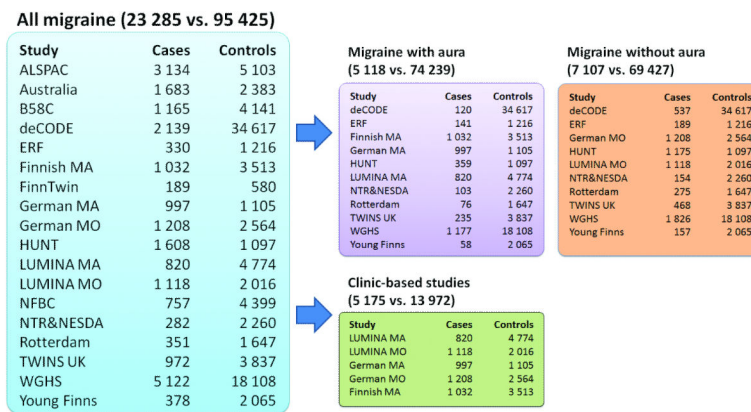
All migraine (23 285 vs. 95 425)

| Study | Cases | Controls |
|---|---|---|
| ALSPAC | 3 134 | 5 103 |
| Australia | 1 683 | 2 383 |
| B58C | 1 165 | 4 141 |
| deCODE | 2 139 | 34 617 |
| ERF | 330 | 1 216 |
| Finnish MA | 1 032 | 3 513 |
| FinnTwin | 189 | 580 |
| German MA | 997 | 1 105 |
| German MO | 1 208 | 2 564 |
| HUNT | 1 608 | 1 097 |
| LUMINA MA | 820 | 4 774 |
| LUMINA MO | 1 118 | 2 016 |
| NFBC | 757 | 4 399 |
| NTR&NESDA | 282 | 2 260 |
| Rotterdam | 351 | 1 647 |
| TWINS UK | 972 | 3 837 |
| WGHS | 5 122 | 18 108 |
| Young Finns | 378 | 2 065 |

Migraine with aura
(5 118 vs. 74 239)

| Study | Cases | Controls |
|---|---|---|
| deCODE | 120 | 34 617 |
| ERF | 141 | 1 216 |
| Finnish MA | 1 032 | 3 513 |
| German MA | 997 | 1 105 |
| HUNT | 359 | 1 097 |
| LUMINA MA | 820 | 4 774 |
| NTR&NESDA | 103 | 2 260 |
| Rotterdam | 76 | 1 647 |
| TWINS UK | 235 | 3 837 |
| WGHS | 1 177 | 18 108 |
| Young Finns | 58 | 2 065 |

Migraine without aura
(7 107 vs. 69 427)

| Study | Cases | Controls |
|---|---|---|
| deCODE | 537 | 34 617 |
| ERF | 189 | 1 216 |
| German MO | 1 208 | 2 564 |
| HUNT | 1 175 | 1 097 |
| LUMINA MO | 1 118 | 2 016 |
| NTR&NESDA | 154 | 2 260 |
| Rotterdam | 275 | 1 647 |
| TWINS UK | 468 | 3 837 |
| WGHS | 1 826 | 18 108 |
| Young Finns | 157 | 2 065 |

Clinic-based studies
(5 175 vs. 13 972)

| Study | Cases | Controls |
|---|---|---|
| LUMINA MA | 820 | 4 774 |
| LUMINA MO | 1 118 | 2 016 |
| German MA | 997 | 1 105 |
| German MO | 1 208 | 2 564 |
| Finnish MA | 1 032 | 3 513 |